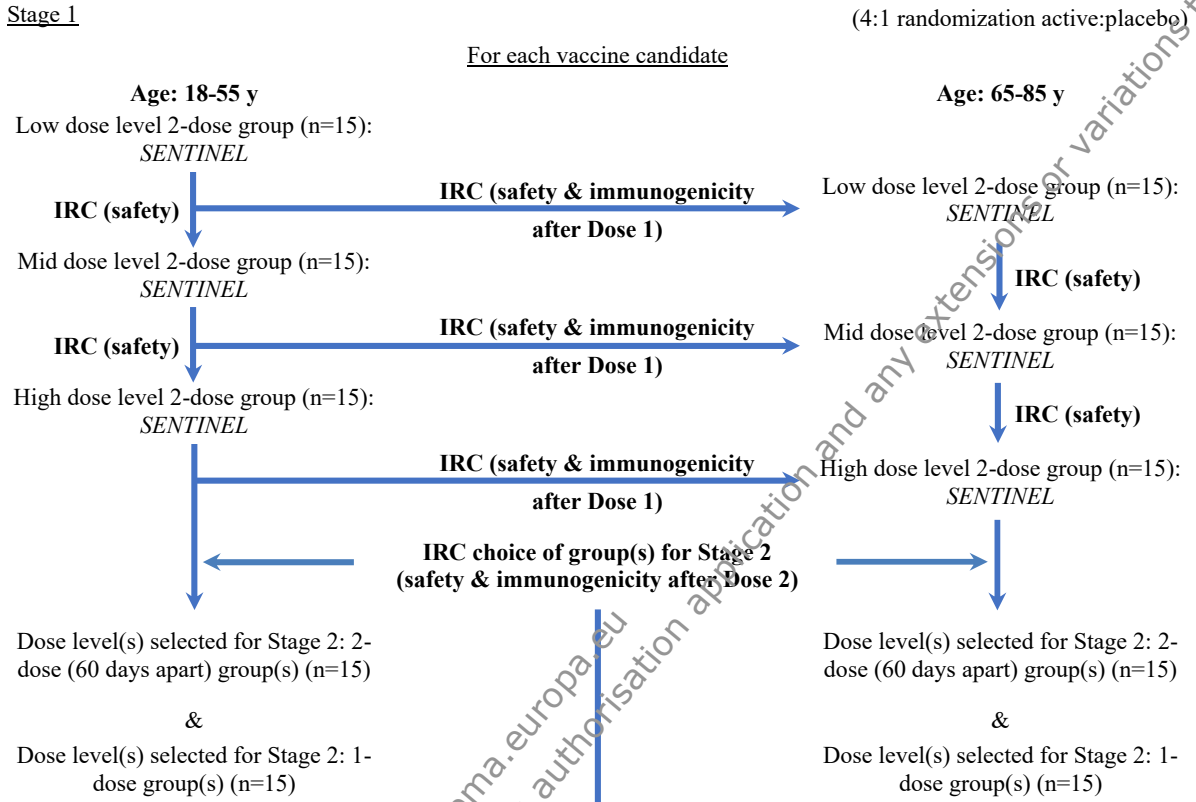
Stage 1

(4:1 randomization active:placebo)

For each vaccine candidate

**Age: 18-55 y**

Low dose level 2-dose group (n=15): *SENTINEL*

**IRC (safety)**

**IRC (safety & immunogenicity after Dose 1)**

Mid dose level 2-dose group (n=15): *SENTINEL*

**IRC (safety)**

**IRC (safety & immunogenicity after Dose 1)**

High dose level 2-dose group (n=15): *SENTINEL*

**IRC (safety & immunogenicity after Dose 1)**

**Age: 65-85 y**

Low dose level 2-dose group (n=15): *SENTINEL*

**IRC (safety)**

Mid dose level 2-dose group (n=15): *SENTINEL*

**IRC (safety)**

High dose level 2-dose group (n=15): *SENTINEL*

**IRC choice of group(s) for Stage 2 (safety & immunogenicity after Dose 2)**

Dose level(s) selected for Stage 2: 2-dose (60 days apart) group(s) (n=15)

&

Dose level(s) selected for Stage 2: 1-dose group(s) (n=15)

Dose level(s) selected for Stage 2: 2-dose (60 days apart) group(s) (n=15)

&

Dose level(s) selected for Stage 2: 1-dose group(s) (n=15)

ema.europa.eu authorisation application and any extensions or variations